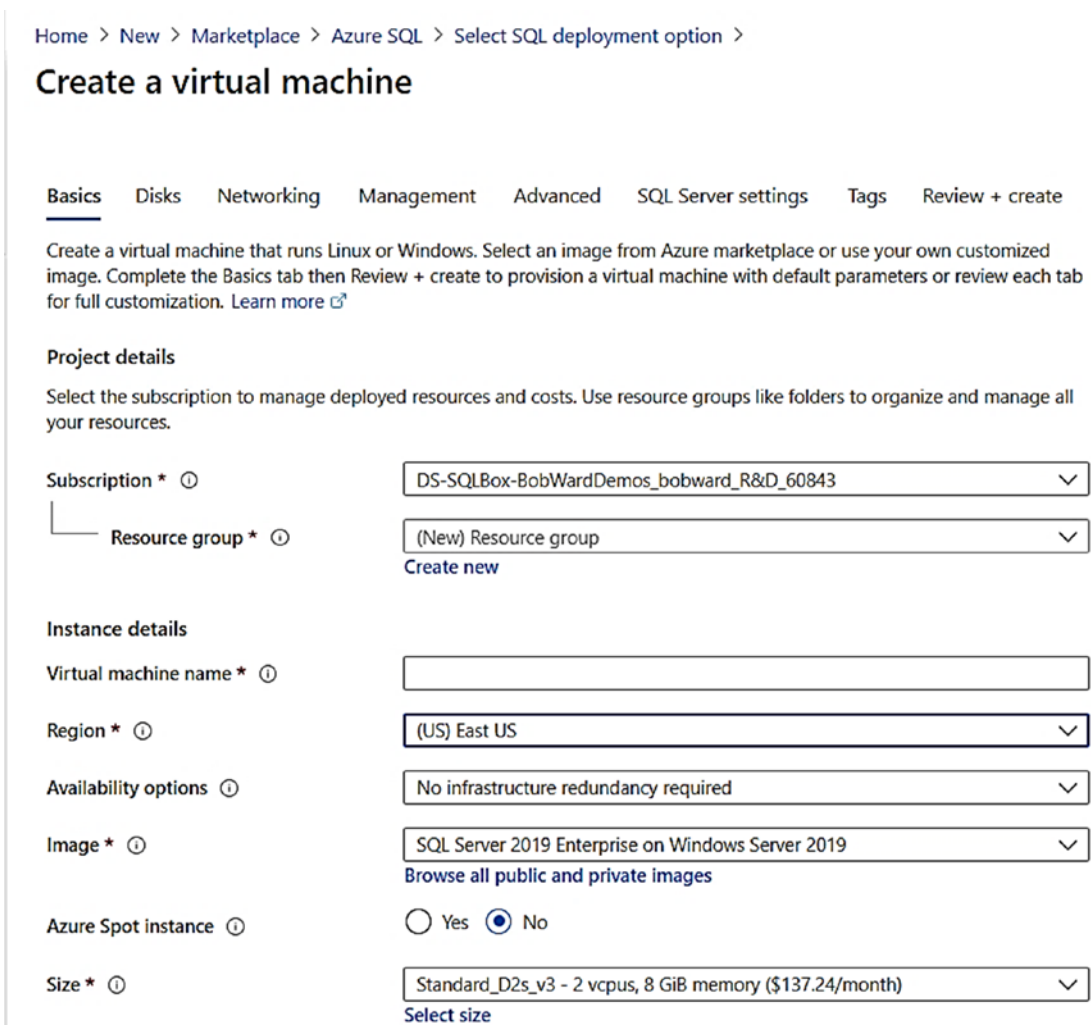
Home > New > Marketplace > Azure SQL > Select SQL deployment option >

Create a virtual machine

Basics Disks Networking Management Advanced SQL Server settings Tags Review + create

Create a virtual machine that runs Linux or Windows. Select an image from Azure marketplace or use your own customized image. Complete the Basics tab then Review + create to provision a virtual machine with default parameters or review each tab for full customization. Learn more

Project details

Select the subscription to manage deployed resources and costs. Use resource groups like folders to organize and manage all your resources.

Subscription * ⓘ DS-SQLBox-BobWardDemos_bobward_R&D_60843

Resource group * ⓘ (New) Resource group
Create new

Instance details

Virtual machine name * ⓘ

Region * ⓘ (US) East US

Availability options ⓘ No infrastructure redundancy required

Image * ⓘ SQL Server 2019 Enterprise on Windows Server 2019
Browse all public and private images

Azure Spot instance ⓘ Yes No

Size * ⓘ Standard_D2s_v3 - 2 vcpus, 8 GiB memory ($137.24/month)
Select size